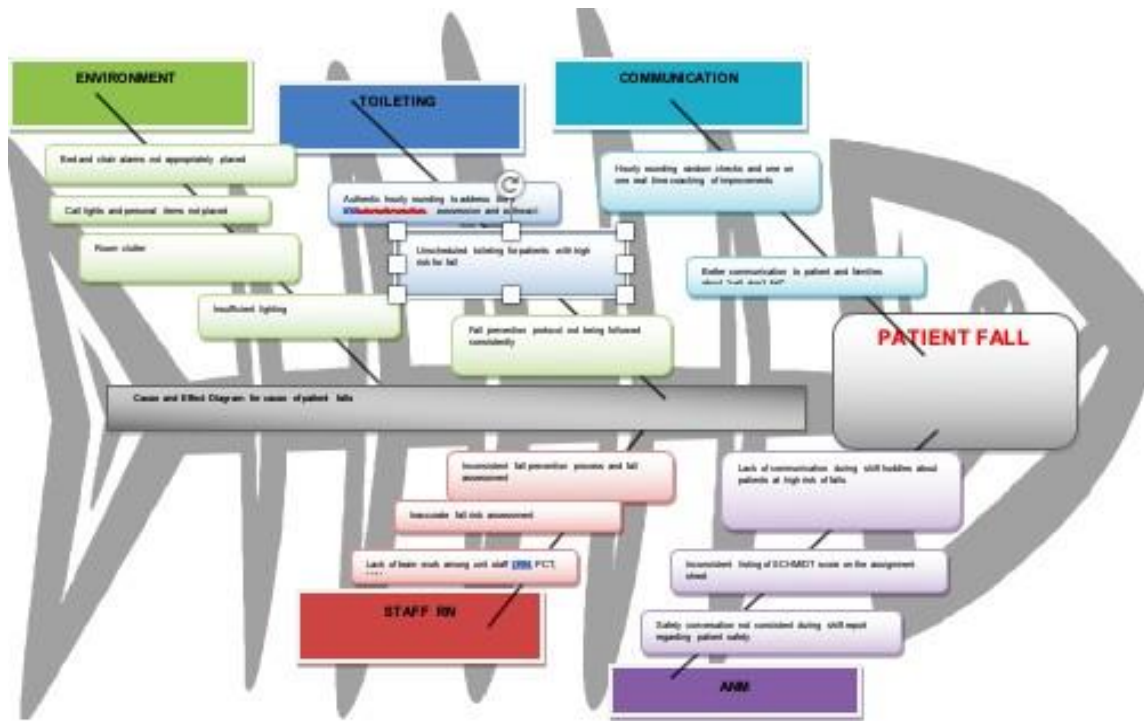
ENVIRONMENT

Bed and chair alarms not appropriately placed

Call lights and personal items not placed

Room clutter

Insufficient lighting

TOILETING

Authentic hourly rounding to address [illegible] assessment and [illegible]

Unscheduled toileting for patients with high risk for fall

Fall prevention protocol not being followed consistently

COMMUNICATION

Hourly rounding random checks and one on one real time coaching of improvements

Better communication to patient and families about "call don't fall"

PATIENT FALL

Cause and Effect Diagram for cause of patient falls

Inconsistent fall prevention process and fall assessment

Inaccurate fall risk assessment

Lack of team work among unit staff (RN, PCT, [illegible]

STAFF RN

Lack of communication during shift huddles about patients at high risk of falls.

Inconsistent listing of SCHMIDT score on the assignment sheet

Safety conversation not consistent during shift report regarding patient safety

ANM